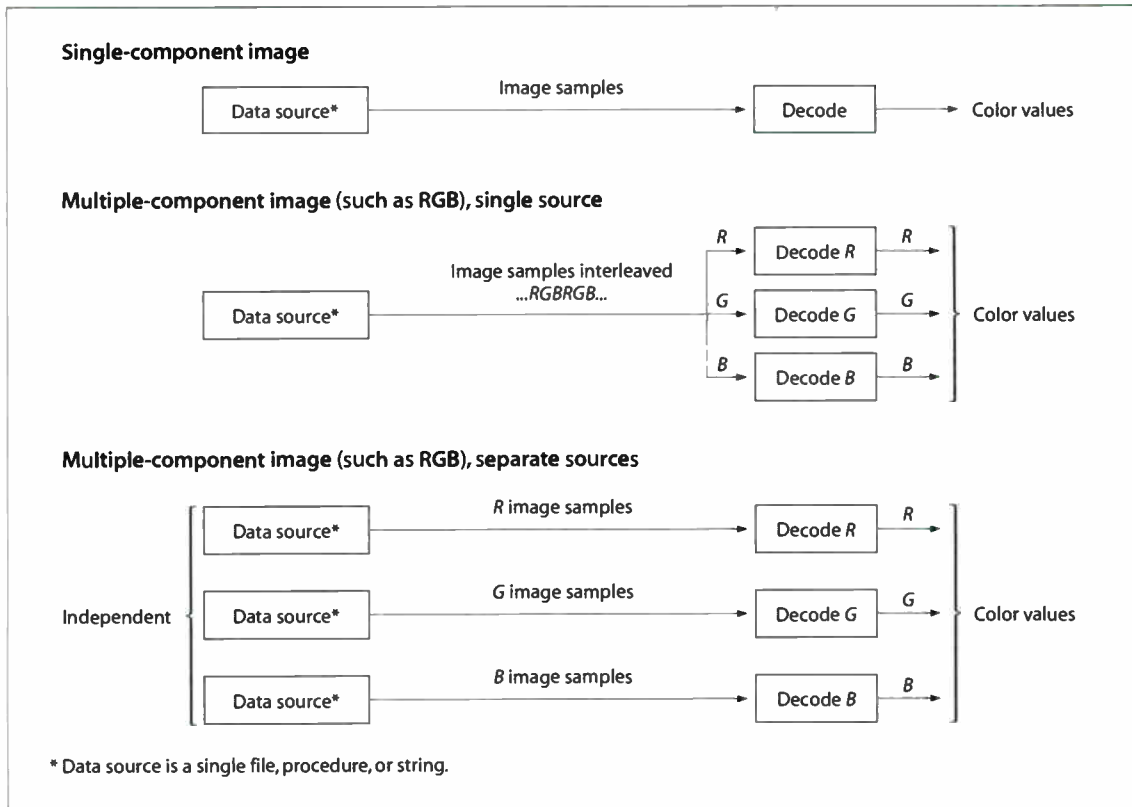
Single-component image

Data source* Image samples Decode Color values

Multiple-component image (such as RGB), single source

Data source* Image samples interleaved ...*RGBRGB*...

*R* Decode *R* *R*
*G* Decode *G* *G*
*B* Decode *B* *B*

Color values

Multiple-component image (such as RGB), separate sources

Independent

Data source* *R* image samples Decode *R* *R*
Data source* *G* image samples Decode *G* *G*
Data source* *B* image samples Decode *B* *B*

Color values

* Data source is a single file, procedure, or string.